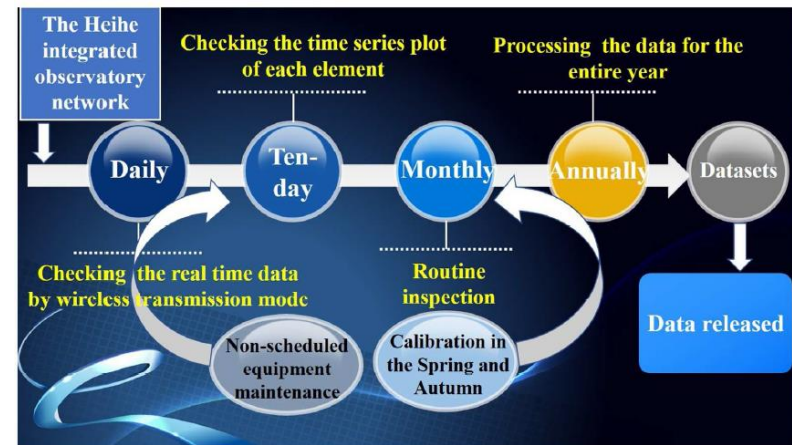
The Heihe integrated observatory network

Checking the time series plot of each element

Processing the data for the entire year

Daily

Ten-day

Monthly

Annually

Datasets

Checking the real time data by wireless transmission mode

Routine inspection

Data released

Non-scheduled equipment maintenance

Calibration in the Spring and Autumn